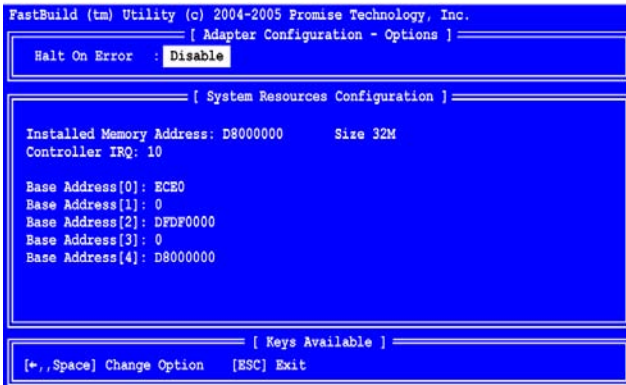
FastBuild (tm) Utility (c) 2004-2005 Promise Technology, Inc.

[ Adapter Configuration - Options ]

Halt On Error : Disable

[ System Resources Configuration ]

Installed Memory Address: D8000000 Size 32M
Controller IRQ: 10

Base Address[0]: ECE0
Base Address[1]: 0
Base Address[2]: DFDF0000
Base Address[3]: 0
Base Address[4]: D8000000

[ Keys Available ]

[←,,Space] Change Option [ESC] Exit